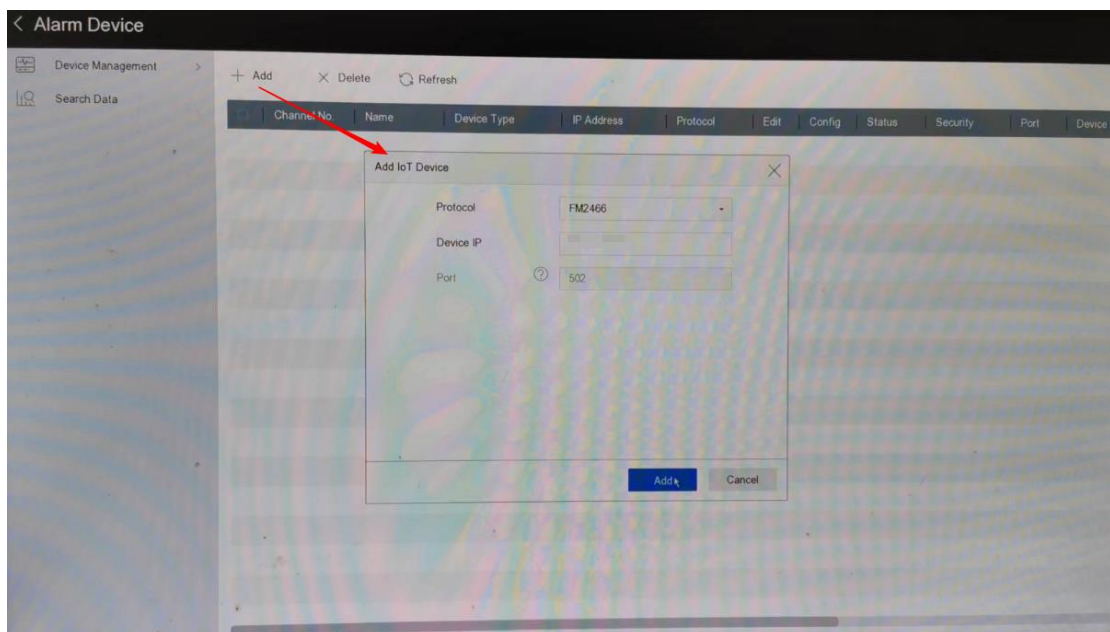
< Alarm Device

Device Management >
Search Data

+ Add × Delete Refresh

| Channel No. | Name | Device Type | IP Address | Protocol | Edit | Config | Status | Security | Port | Device |
|---|---|---|---|---|---|---|---|---|---|---|

Add IoT Device ×

Protocol FM2466
Device IP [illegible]
Port 502

Add Cancel